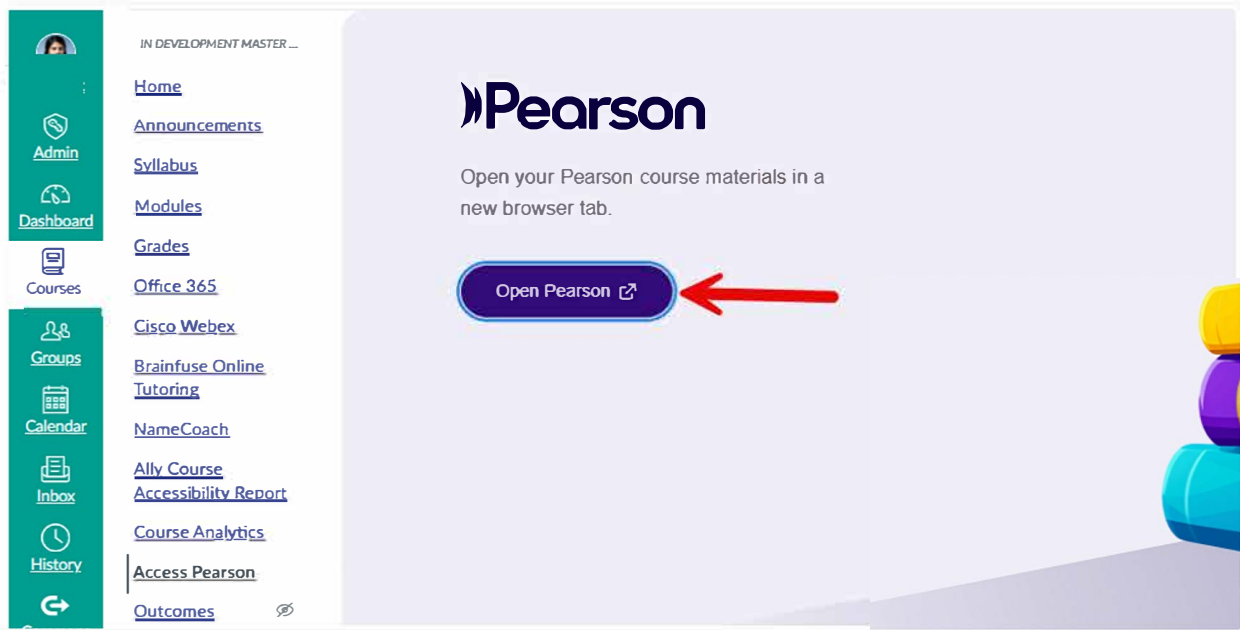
Admin
Dashboard
Courses
Groups
Calendar
Inbox
History

IN DEVELOPMENT MASTER ...
Home
Announcements
Syllabus
Modules
Grades
Office 365
Cisco Webex
Brainfuse Online Tutoring
NameCoach
Ally Course Accessibility Report
Course Analytics
Access Pearson
Outcomes

Pearson

Open your Pearson course materials in a new browser tab.

Open Pearson